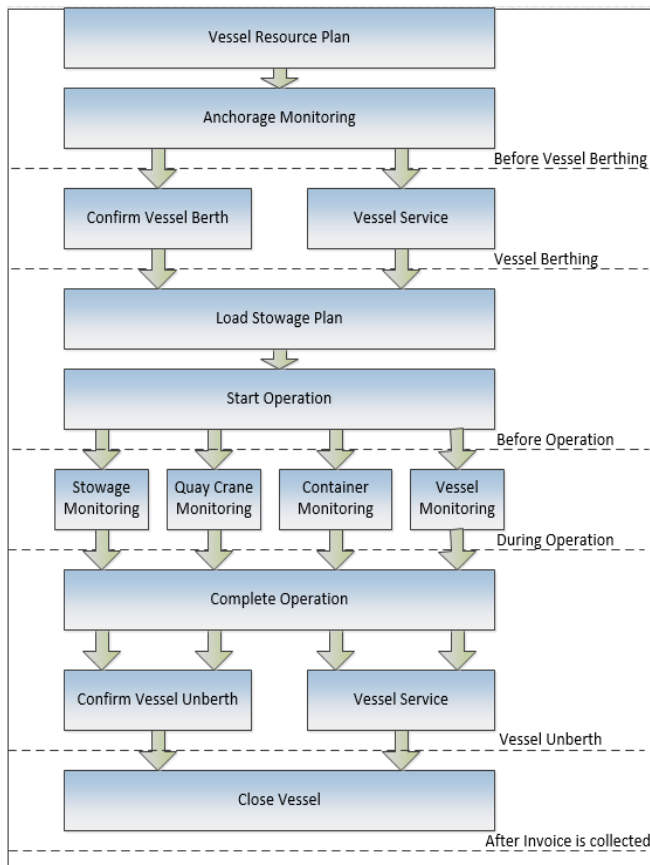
Vessel Resource Plan

Anchorage Monitoring

Before Vessel Berthing

Confirm Vessel Berth

Vessel Service

Vessel Berthing

Load Stowage Plan

Start Operation

Before Operation

Stowage Monitoring

Quay Crane Monitoring

Container Monitoring

Vessel Monitoring

During Operation

Complete Operation

Confirm Vessel Unberth

Vessel Service

Vessel Unberth

Close Vessel

After Invoice is collected